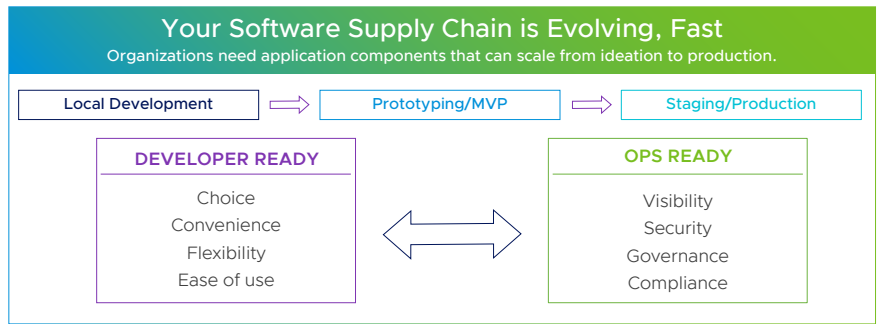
Your Software Supply Chain is Evolving, Fast

Organizations need application components that can scale from ideation to production.

Local Development

Prototyping/MVP

Staging/Production

DEVELOPER READY

Choice
Convenience
Flexibility
Ease of use

OPS READY

Visibility
Security
Governance
Compliance